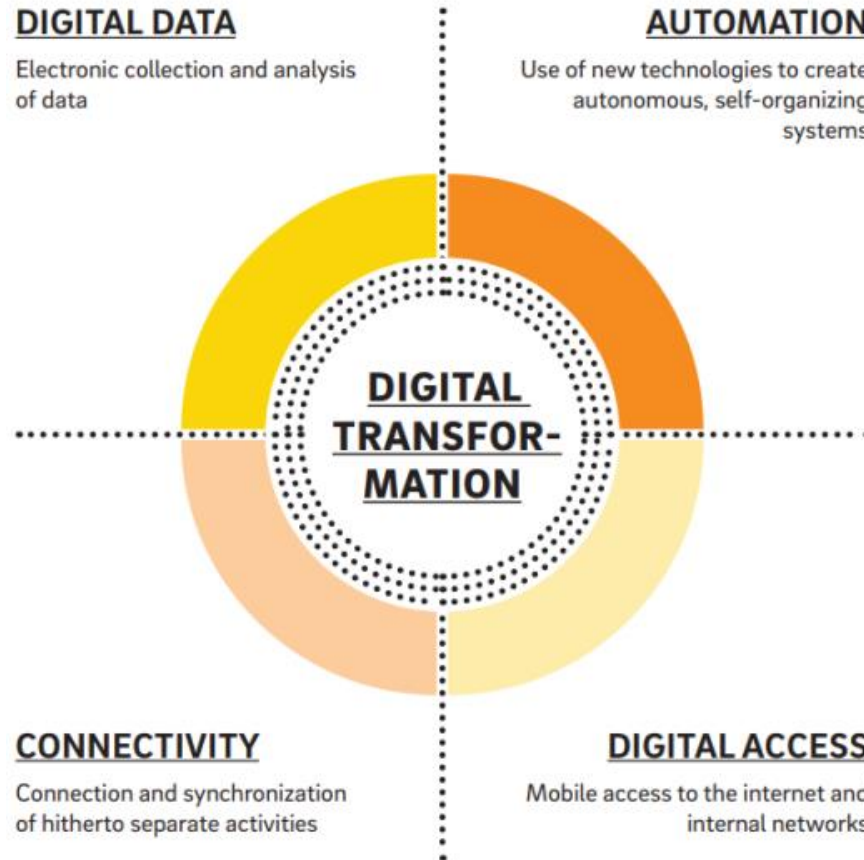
DIGITAL DATA

Electronic collection and analysis of data

AUTOMATION

Use of new technologies to create autonomous, self-organizing systems

DIGITAL TRANSFORMATION

CONNECTIVITY

Connection and synchronization of hitherto separate activities

DIGITAL ACCESS

Mobile access to the internet and internal networks